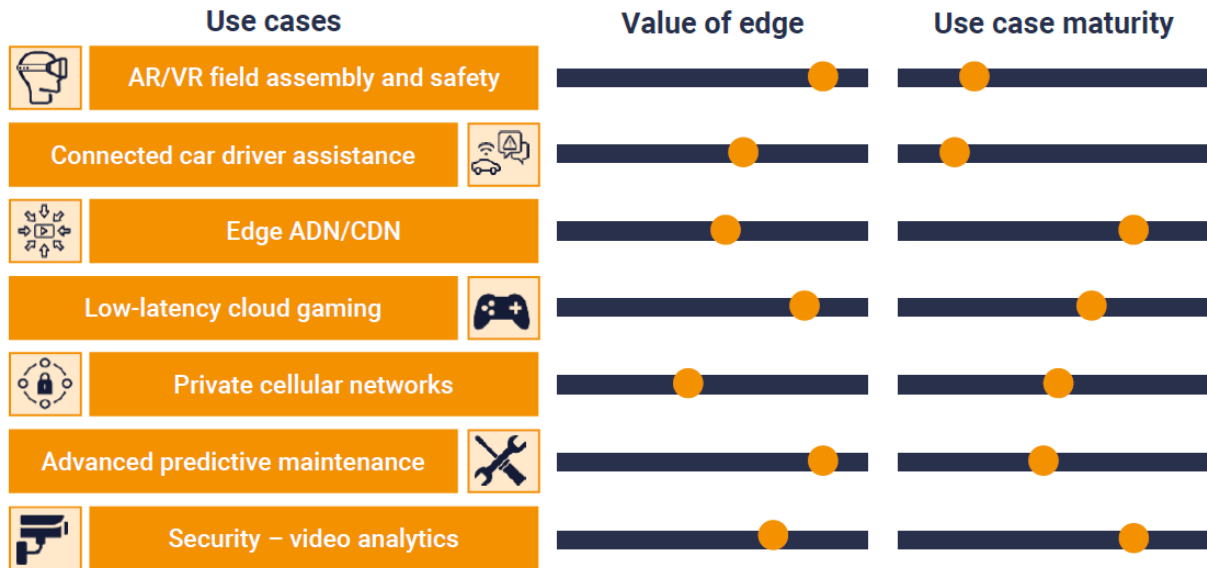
Use cases

Value of edge

Use case maturity

AR/VR field assembly and safety

Connected car driver assistance

Edge ADN/CDN

Low-latency cloud gaming

Private cellular networks

Advanced predictive maintenance

Security – video analytics